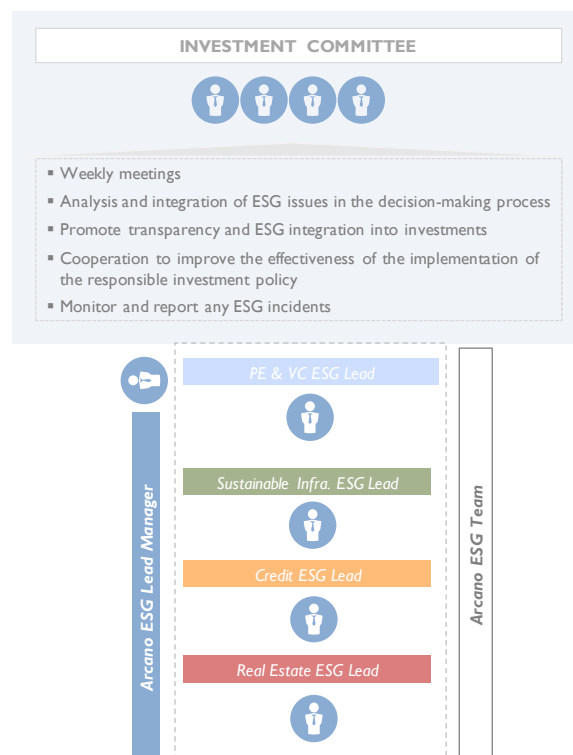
INVESTMENT COMMITTEE

▪ Weekly meetings
▪ Analysis and integration of ESG issues in the decision-making process
▪ Promote transparency and ESG integration into investments
▪ Cooperation to improve the effectiveness of the implementation of the responsible investment policy
▪ Monitor and report any ESG incidents

Arcano ESG Lead Manager

PE & VC ESG Lead

Sustainable Infra. ESG Lead

Credit ESG Lead

Real Estate ESG Lead

Arcano ESG Team